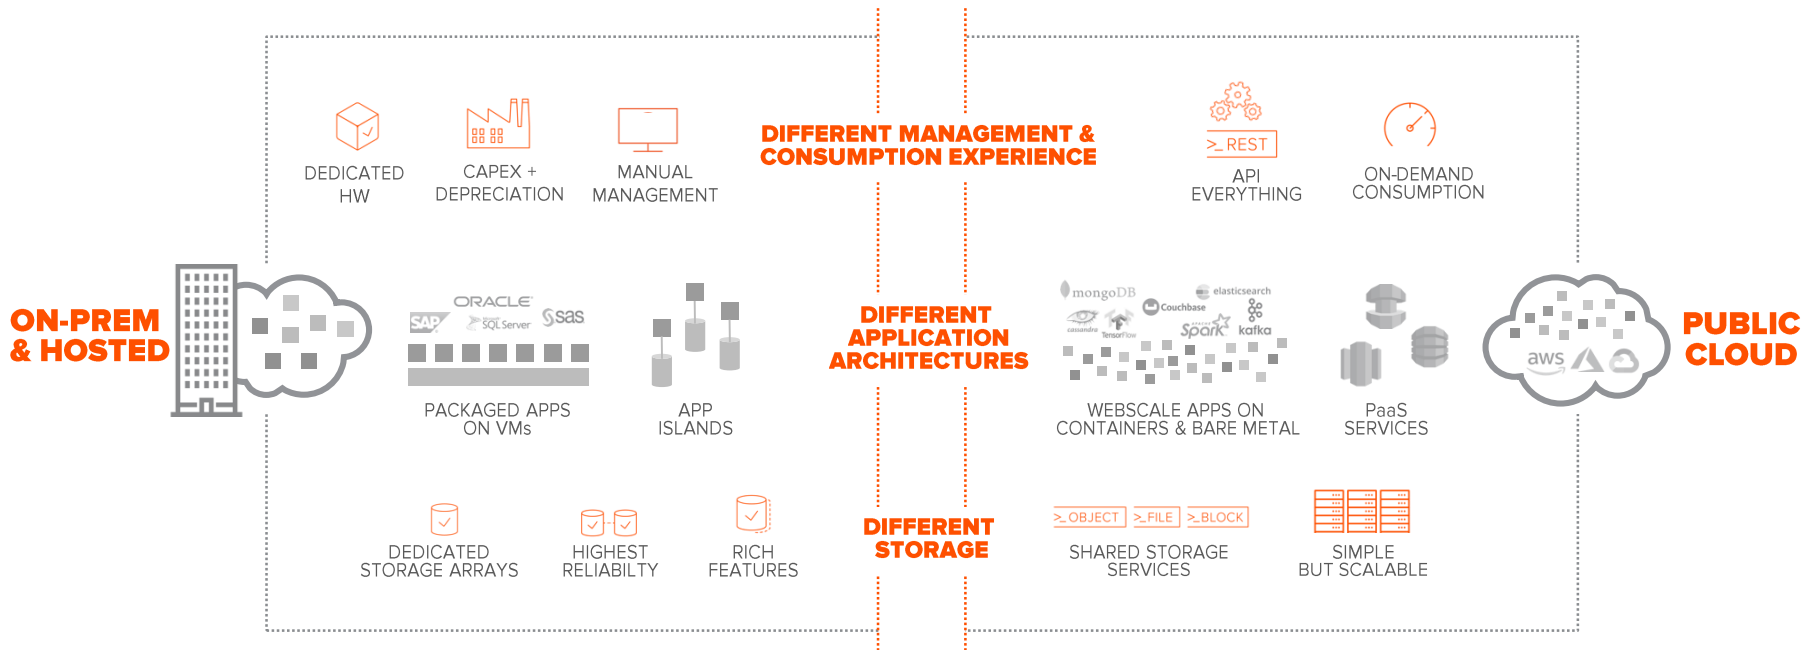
ON-PREM & HOSTED

DEDICATED HW

CAPEX + DEPRECIATION

MANUAL MANAGEMENT

DIFFERENT MANAGEMENT & CONSUMPTION EXPERIENCE

>_REST

API EVERYTHING

ON-DEMAND CONSUMPTION

PUBLIC CLOUD

ORACLE

SAP

SQL Server

sas

PACKAGED APPS ON VMs

APP ISLANDS

DIFFERENT APPLICATION ARCHITECTURES

mongoDB

elasticsearch

Couchbase

cassandra

TensorFlow

Spark

kafka

WEBSCALE APPS ON CONTAINERS & BARE METAL

PaaS SERVICES

aws

DEDICATED STORAGE ARRAYS

HIGHEST RELIABILTY

RICH FEATURES

DIFFERENT STORAGE

>_OBJECT

>_FILE

>_BLOCK

SHARED STORAGE SERVICES

SIMPLE BUT SCALABLE